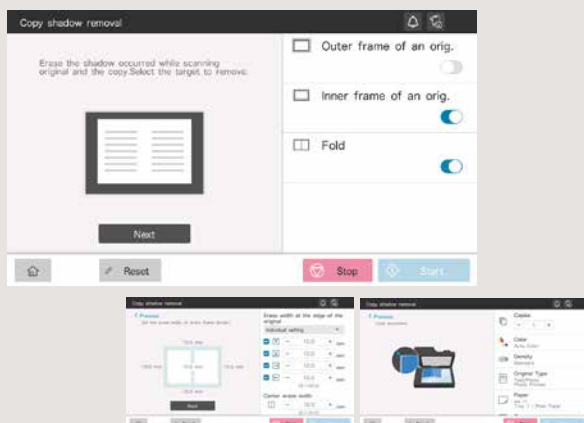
Copy shadow removal

Erase the shadow occurred while scanning original and the copy.Select the target to remove.

Next

Outer frame of an orig.

Inner frame of an orig.

Fold

Reset

Stop

Start

Copy shadow removal

< Previous

Erase width at the edge of the original

Individual setting

10.0

10.0

10.0

10.0

Center erase width

10.0

Next

Copy shadow removal

< Previous

Copies

1

Color

Auto Color

Density

Standard

Original Type

Text/Photo

Paper

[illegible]